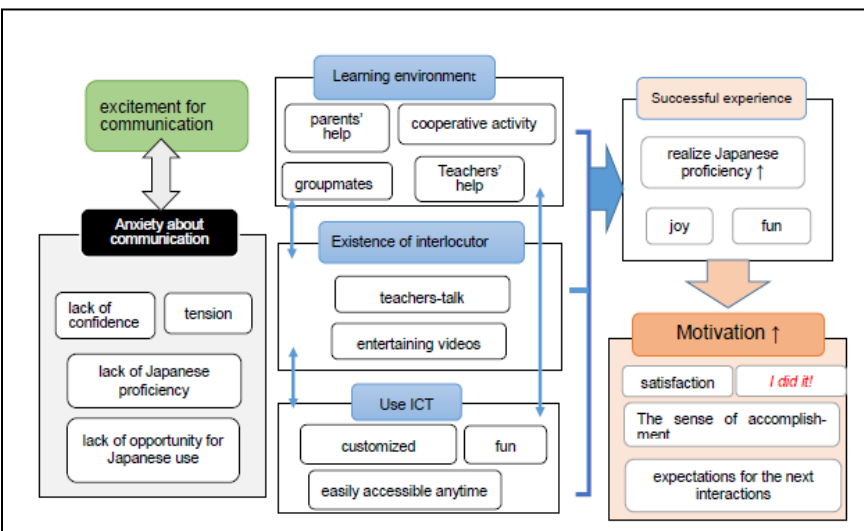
excitement for communication

Anxiety about communication

lack of confidence

tension

lack of Japanese proficiency

lack of opportunity for Japanese use

Learning environment

parents' help

cooperative activity

groupmates

Teachers' help

Existence of interlocutor

teachers-talk

entertaining videos

Use ICT

customized

fun

easily accessible anytime

Successful experience

realize Japanese proficiency ↑

joy

fun

Motivation ↑

satisfaction

I did it!

The sense of accomplishment

expectations for the next interactions